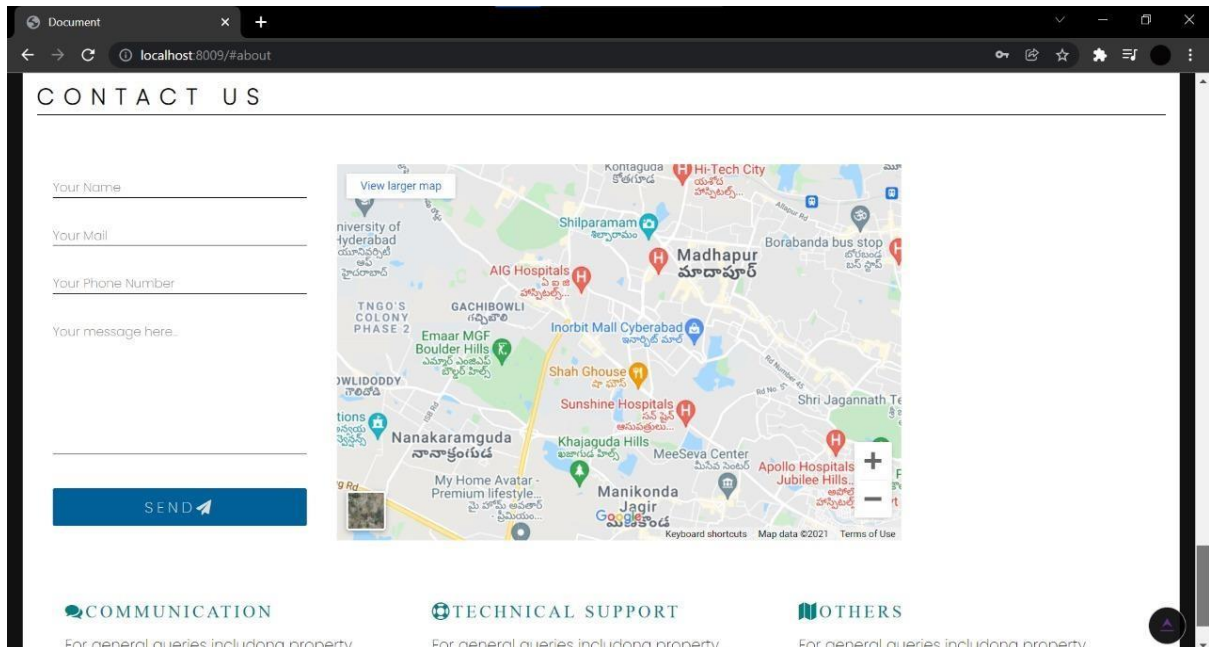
Document

localhost:8009/#about

CONTACT US

Your Name

Your Mail

Your Phone Number

Your message here..

SEND

View larger map

Kontaguda
Hi-Tech City
University of Hyderabad
Shilparamam
Borabanda bus stop
Madhapur
మాదాపూర్
AIG Hospitals
TNGO'S COLONY PHASE 2
GACHIBOWLI
Emaar MGF Boulder Hills
Inorbit Mall Cyberabad
Shah Ghouse
Sunshine Hospitals
Shri Jagannath Te
Nanakaramguda
నానక్రామ్‌గూడ
Khajaguda Hills
MeeSeva Center
Apollo Hospitals Jubilee Hills
My Home Avatar - Premium lifestyle
Manikonda Jagir
Google
Keyboard shortcuts Map data ©2021 Terms of Use

COMMUNICATION

For general queries includong property

TECHNICAL SUPPORT

For general queries includong property

OTHERS

For general queries includong property